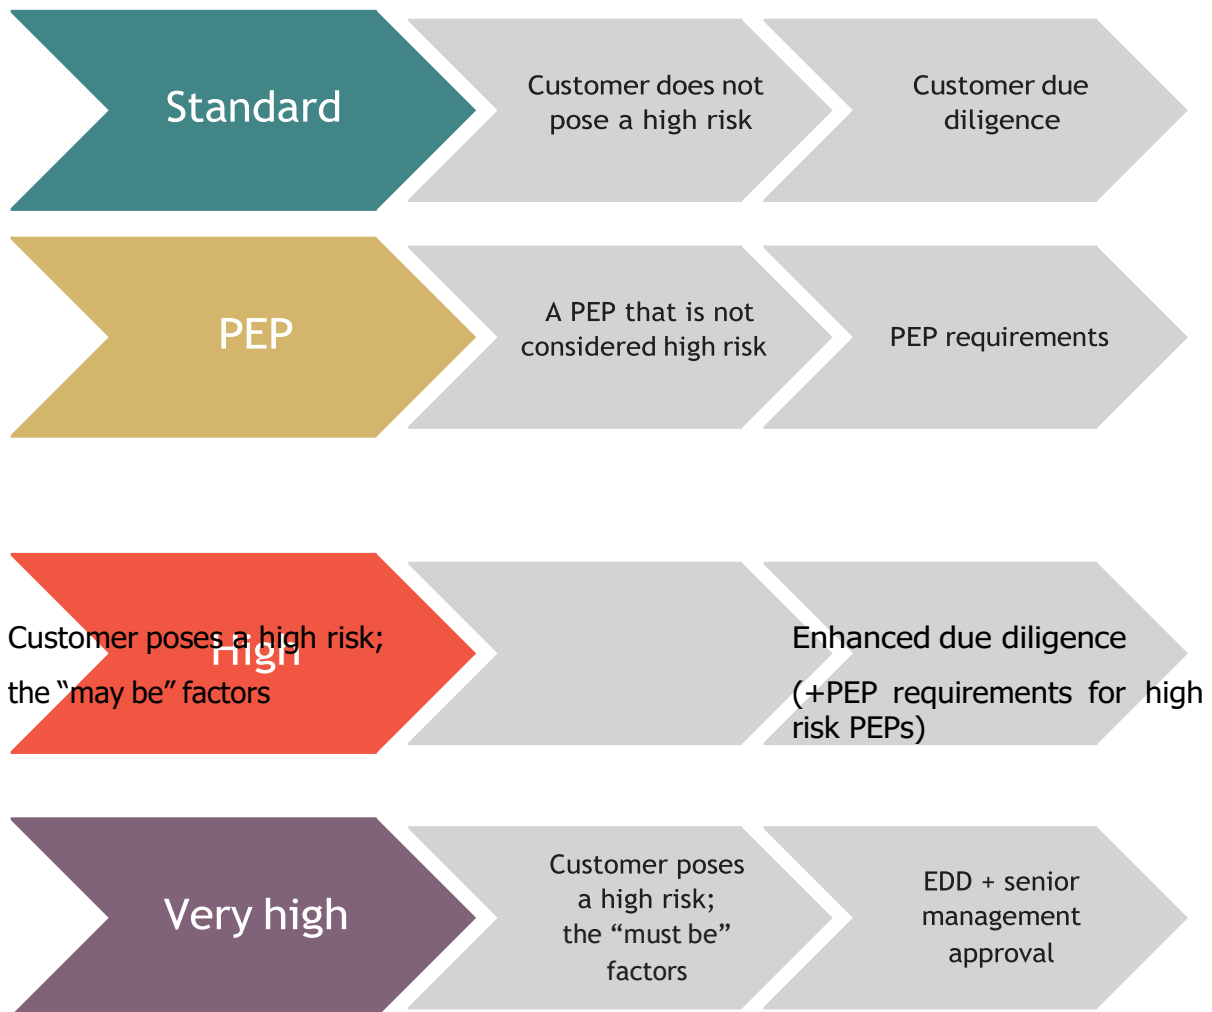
Standard

Customer does not pose a high risk

Customer due diligence

PEP

A PEP that is not considered high risk

PEP requirements

High

Customer poses a high risk; the “may be” factors

Enhanced due diligence

(+PEP requirements for high risk PEPs)

Very high

Customer poses a high risk; the “must be” factors

EDD + senior management approval